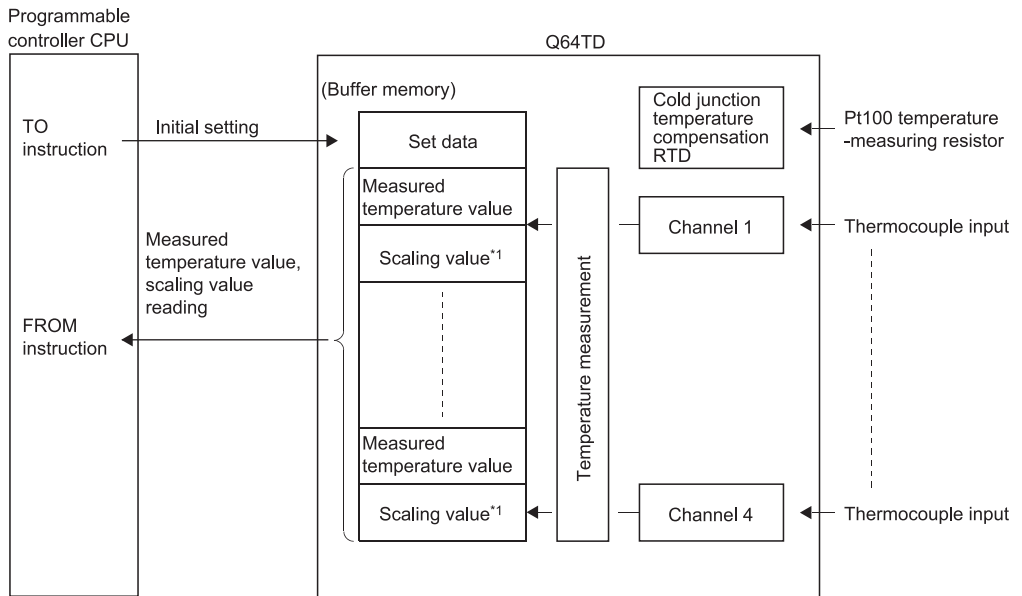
Programmable controller CPU

Q64TD

(Buffer memory)

TO instruction

Initial setting

Set data

Cold junction temperature compensation RTD

Pt100 temperature -measuring resistor

Measured temperature value

Channel 1

Thermocouple input

Measured temperature value, scaling value reading

Scaling value$^{*1}$

Temperature measurement

FROM instruction

Measured temperature value

Scaling value$^{*1}$

Channel 4

Thermocouple input